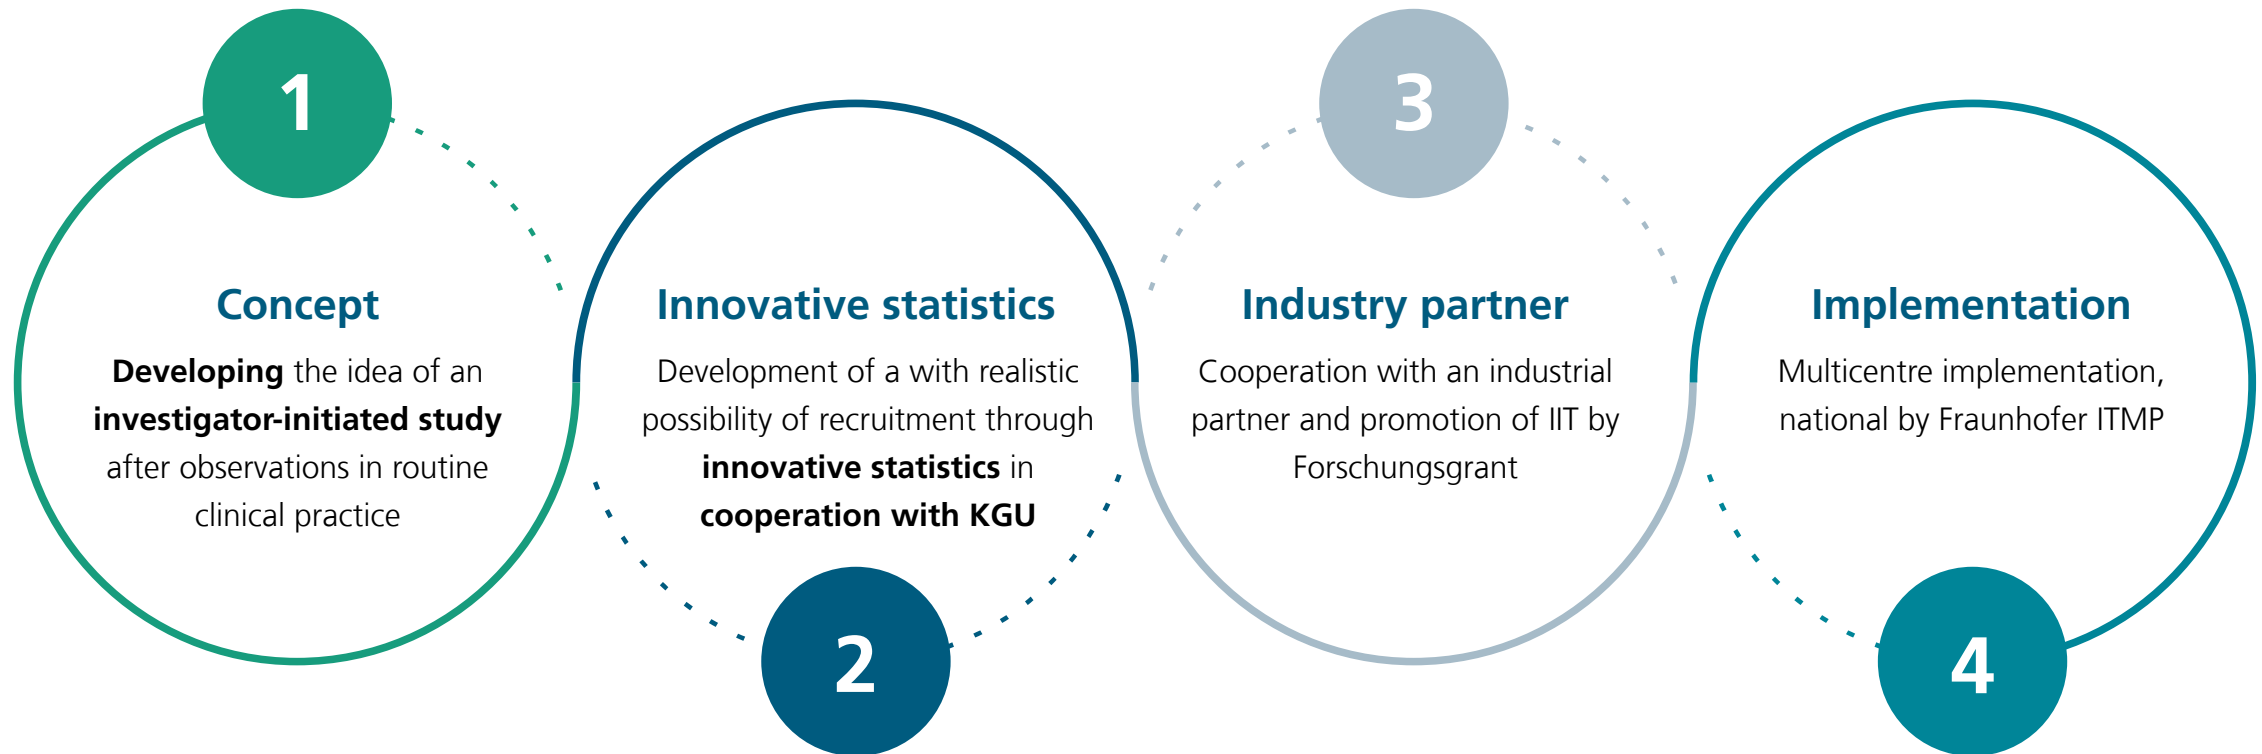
1

Concept

**Developing** the idea of an **investigator-initiated study** after observations in routine clinical practice

Innovative statistics

Development of a with realistic possibility of recruitment through **innovative statistics** in **cooperation with KGU**

2

3

Industry partner

Cooperation with an industrial partner and promotion of IIT by Forschungsgrant

Implementation

Multicentre implementation, national by Fraunhofer ITMP

4